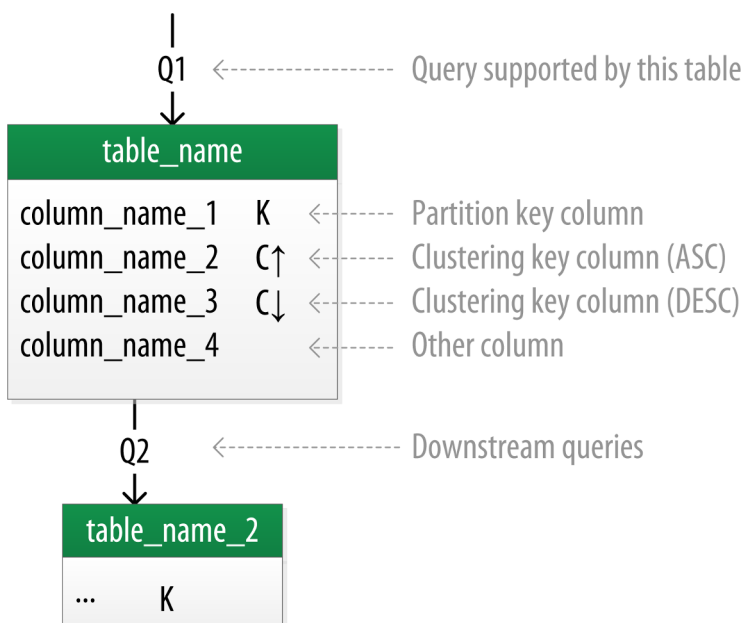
Q1

Query supported by this table

table_name

column_name_1 K

column_name_2 C↑

column_name_3 C↓

column_name_4

Partition key column

Clustering key column (ASC)

Clustering key column (DESC)

Other column

Q2

Downstream queries

table_name_2

... K